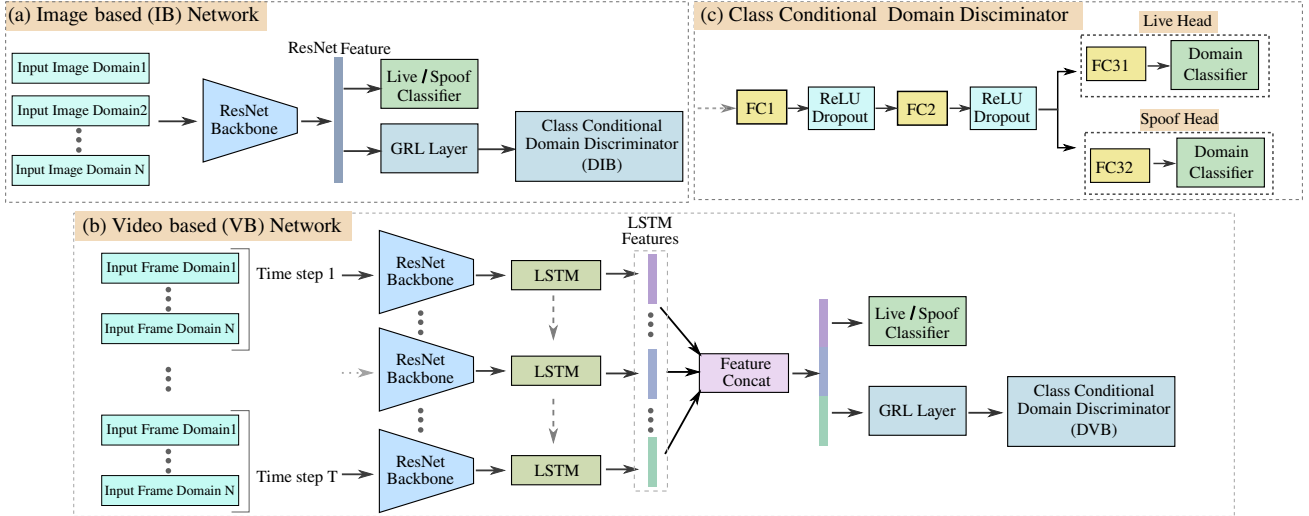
(a) Image based (IB) Network

Input Image Domain1
Input Image Domain2
Input Image Domain N
ResNet Backbone
ResNet Feature
Live / Spoof Classifier
GRL Layer
Class Conditional Domain Discriminator (DIB)

(c) Class Conditional Domain Disciminator

FC1
ReLU Dropout
FC2
ReLU Dropout
Live Head
FC31
Domain Classifier
Spoof Head
FC32
Domain Classifier

(b) Video based (VB) Network

Input Frame Domain1
Input Frame Domain N
Time step 1
ResNet Backbone
LSTM
LSTM Features
ResNet Backbone
LSTM
Input Frame Domain1
Input Frame Domain N
Time step T
ResNet Backbone
LSTM
Feature Concat
Live / Spoof Classifier
GRL Layer
Class Conditional Domain Discriminator (DVB)